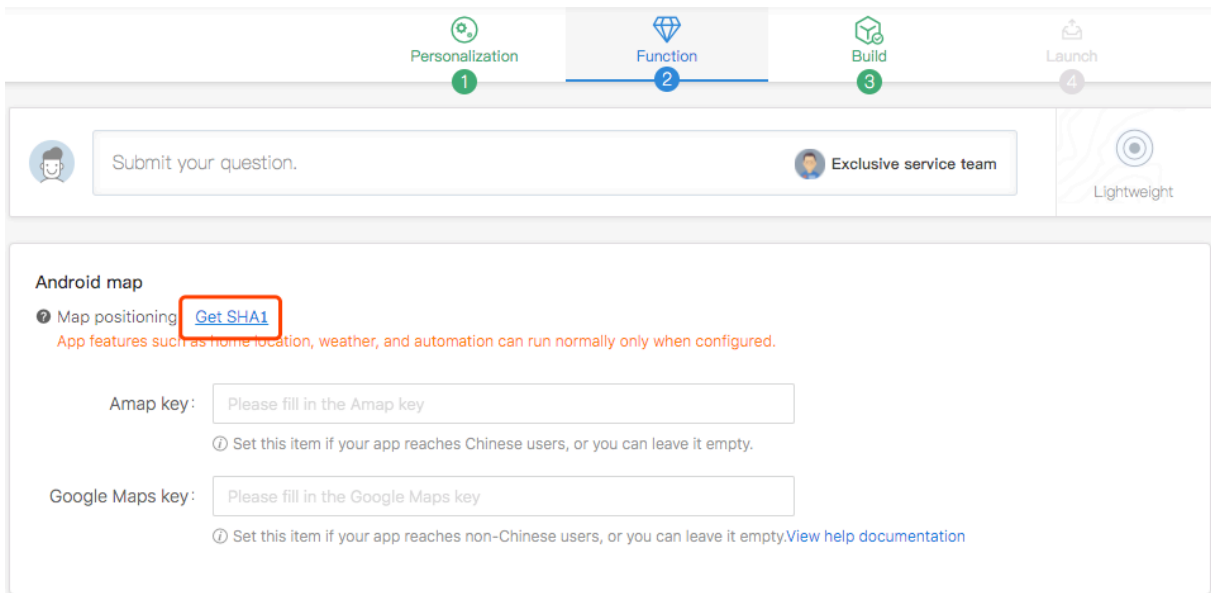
Personalization
1
Function
2
Build
3
Launch
4

Submit your question.

Exclusive service team

Lightweight

Android map

Map positioning Get SHA1

App features such as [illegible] location, weather, and automation can run normally only when configured.

Amap key: Please fill in the Amap key

Set this item if your app reaches Chinese users, or you can leave it empty.

Google Maps key: Please fill in the Google Maps key

Set this item if your app reaches non-Chinese users, or you can leave it empty.View help documentation